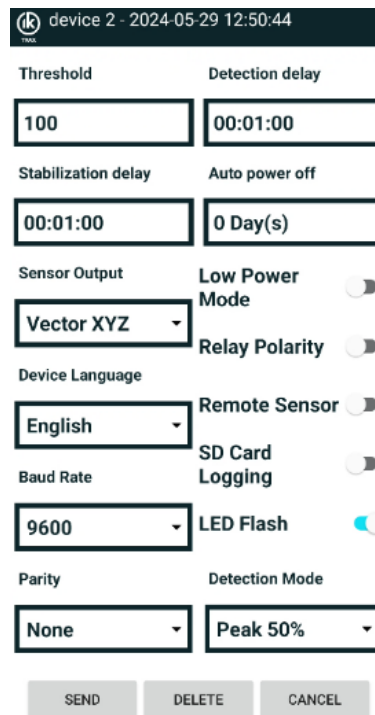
device 2 - 2024-05-29 12:50:44

Threshold

100

Detection delay

00:01:00

Stabilization delay

00:01:00

Auto power off

0 Day(s)

Sensor Output

Vector XYZ

Low Power Mode

Relay Polarity

Device Language

English

Remote Sensor

SD Card Logging

Baud Rate

9600

LED Flash

Parity

None

Detection Mode

Peak 50%

SEND

DELETE

CANCEL